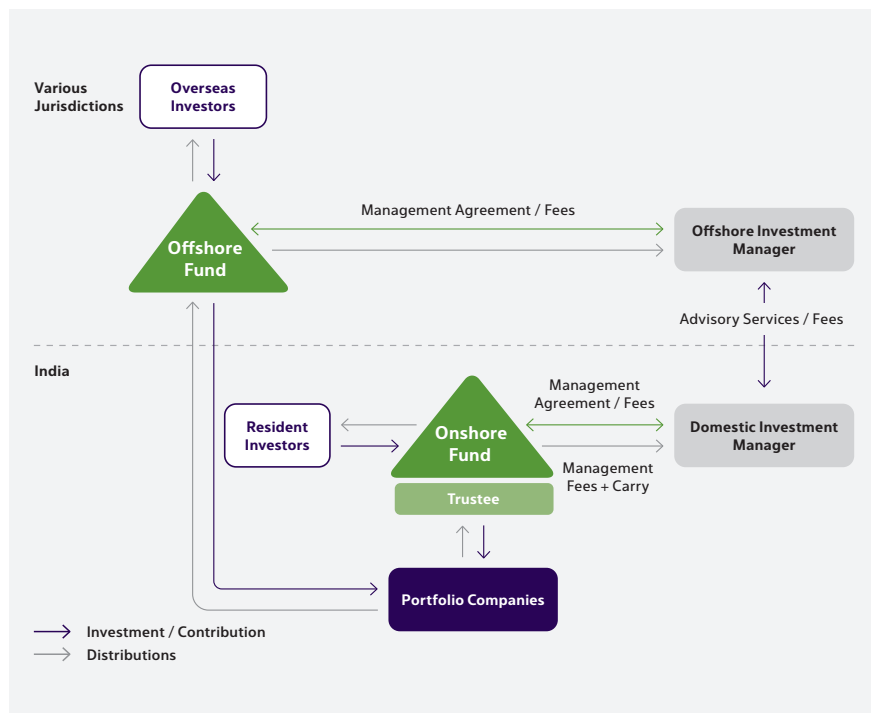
Various Jurisdictions

Overseas Investors

Offshore Fund

Management Agreement / Fees

Offshore Investment Manager

Advisory Services / Fees

India

Resident Investors

Onshore Fund

Trustee

Management Agreement / Fees

Domestic Investment Manager

Management Fees + Carry

Portfolio Companies

Investment / Contribution

Distributions